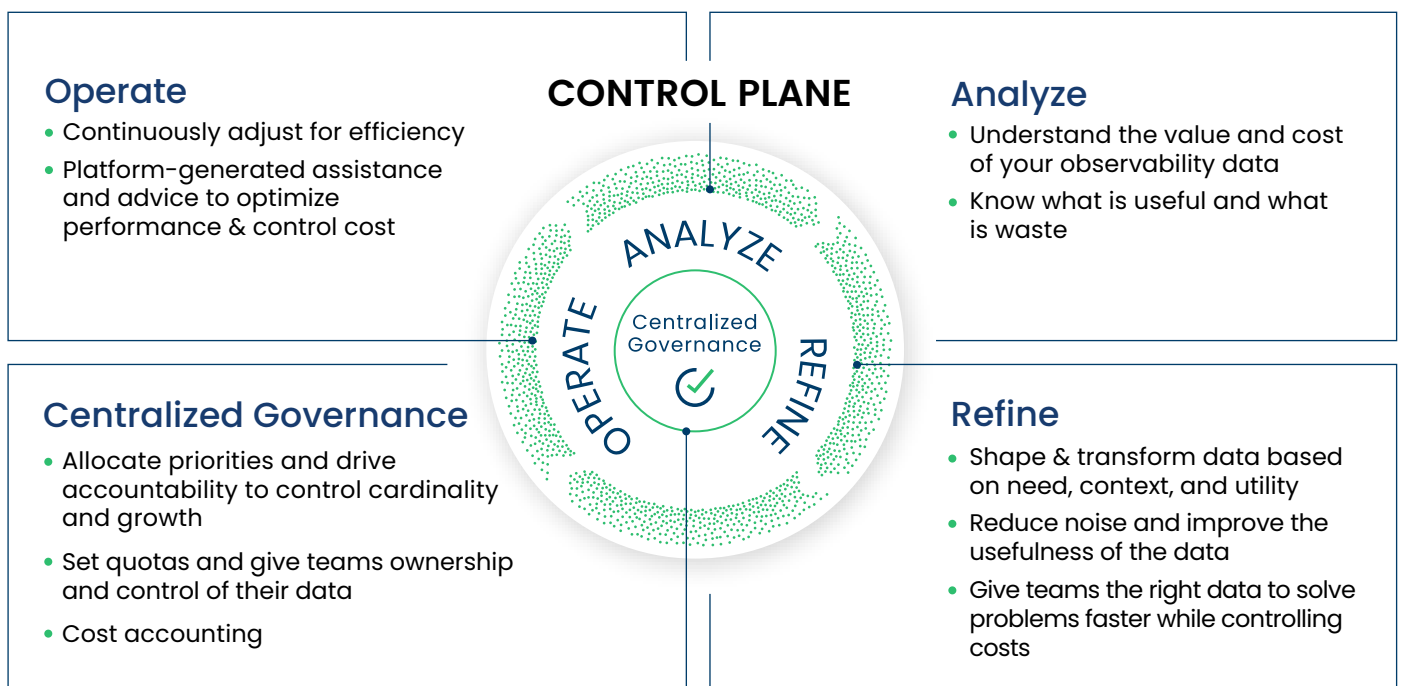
CONTROL PLANE

Operate
- Continuously adjust for efficiency
- Platform-generated assistance and advice to optimize performance & control cost

Analyze
- Understand the value and cost of your observability data
- Know what is useful and what is waste

ANALYZE

OPERATE

Centralized Governance

REFINE

Centralized Governance
- Allocate priorities and drive accountability to control cardinality and growth
- Set quotas and give teams ownership and control of their data
- Cost accounting

Refine
- Shape & transform data based on need, context, and utility
- Reduce noise and improve the usefulness of the data
- Give teams the right data to solve problems faster while controlling costs